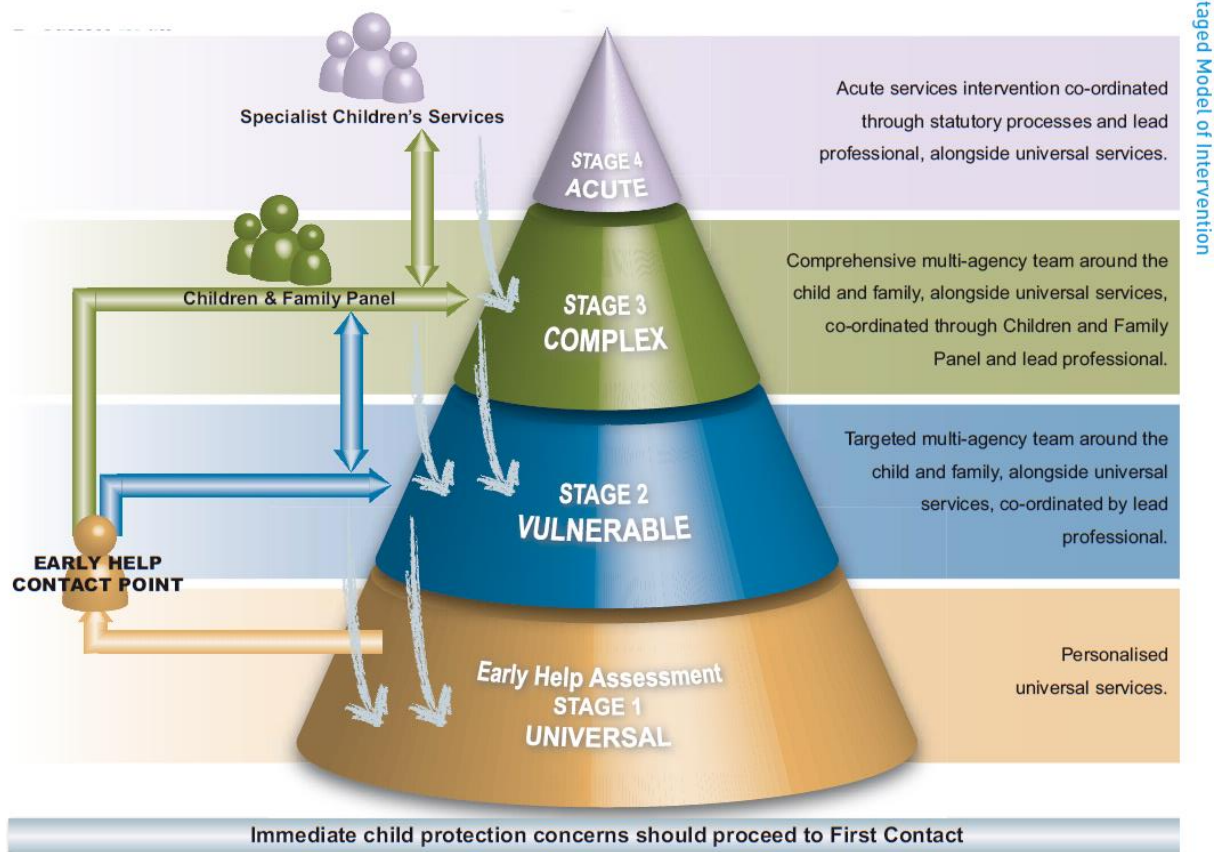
taged Model of Intervention

Specialist Children's Services

STAGE 4
ACUTE

Acute services intervention co-ordinated through statutory processes and lead professional, alongside universal services.

Children & Family Panel

STAGE 3
COMPLEX

Comprehensive multi-agency team around the child and family, alongside universal services, co-ordinated through Children and Family Panel and lead professional.

STAGE 2
VULNERABLE

Targeted multi-agency team around the child and family, alongside universal services, co-ordinated by lead professional.

EARLY HELP
CONTACT POINT

Early Help Assessment
STAGE 1
UNIVERSAL

Personalised universal services.

Immediate child protection concerns should proceed to First Contact